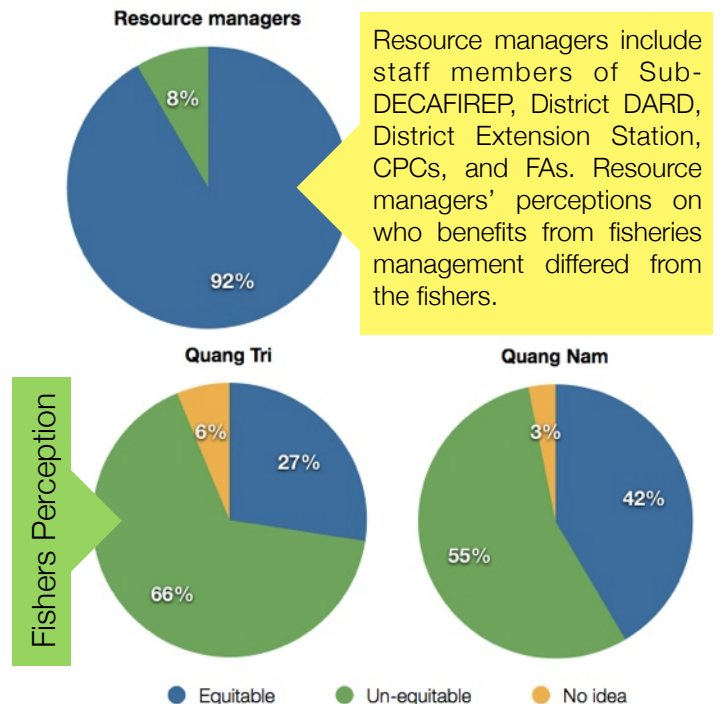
Resource managers

8%

92%

Resource managers include staff members of Sub-DECAFIREP, District DARD, District Extension Station, CPCs, and FAs. Resource managers' perceptions on who benefits from fisheries management differed from the fishers.

Fishers Perception

Quang Tri

6%

27%

66%

Quang Nam

3%

42%

55%

Equitable Un-equitable No idea